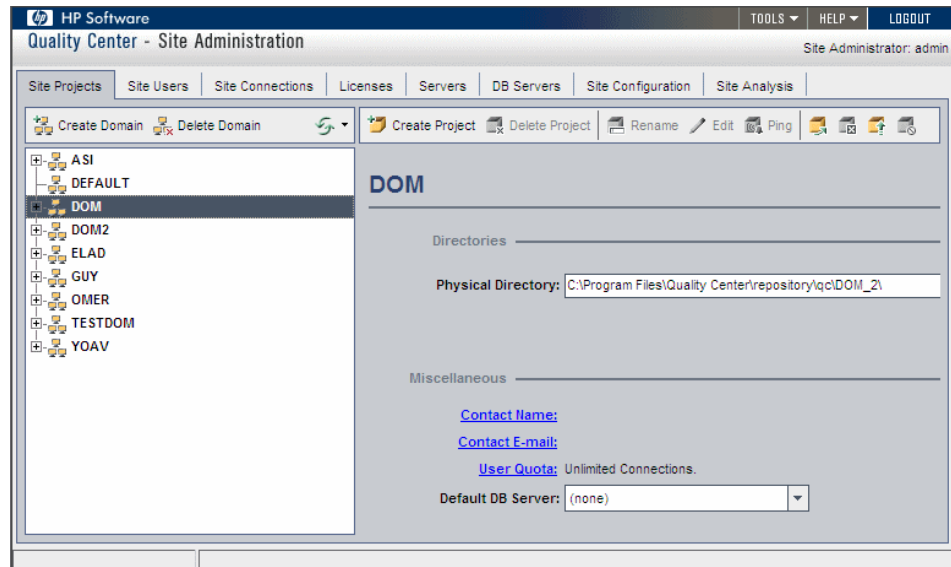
HP Software

TOOLS HELP LOGOUT

Quality Center - Site Administration

Site Administrator: admin

Site Projects | Site Users | Site Connections | Licenses | Servers | DB Servers | Site Configuration | Site Analysis

Create Domain Delete Domain

Create Project Delete Project Rename Edit Ping

ASI
DEFAULT
DOM
DOM2
ELAD
GUY
OMER
TESTDOM
YOAV

DOM

Directories

Physical Directory: C:\Program Files\Quality Center\repository\qc\DOM_2\

Miscellaneous

Contact Name:

Contact E-mail:

User Quota: Unlimited Connections.

Default DB Server: (none)